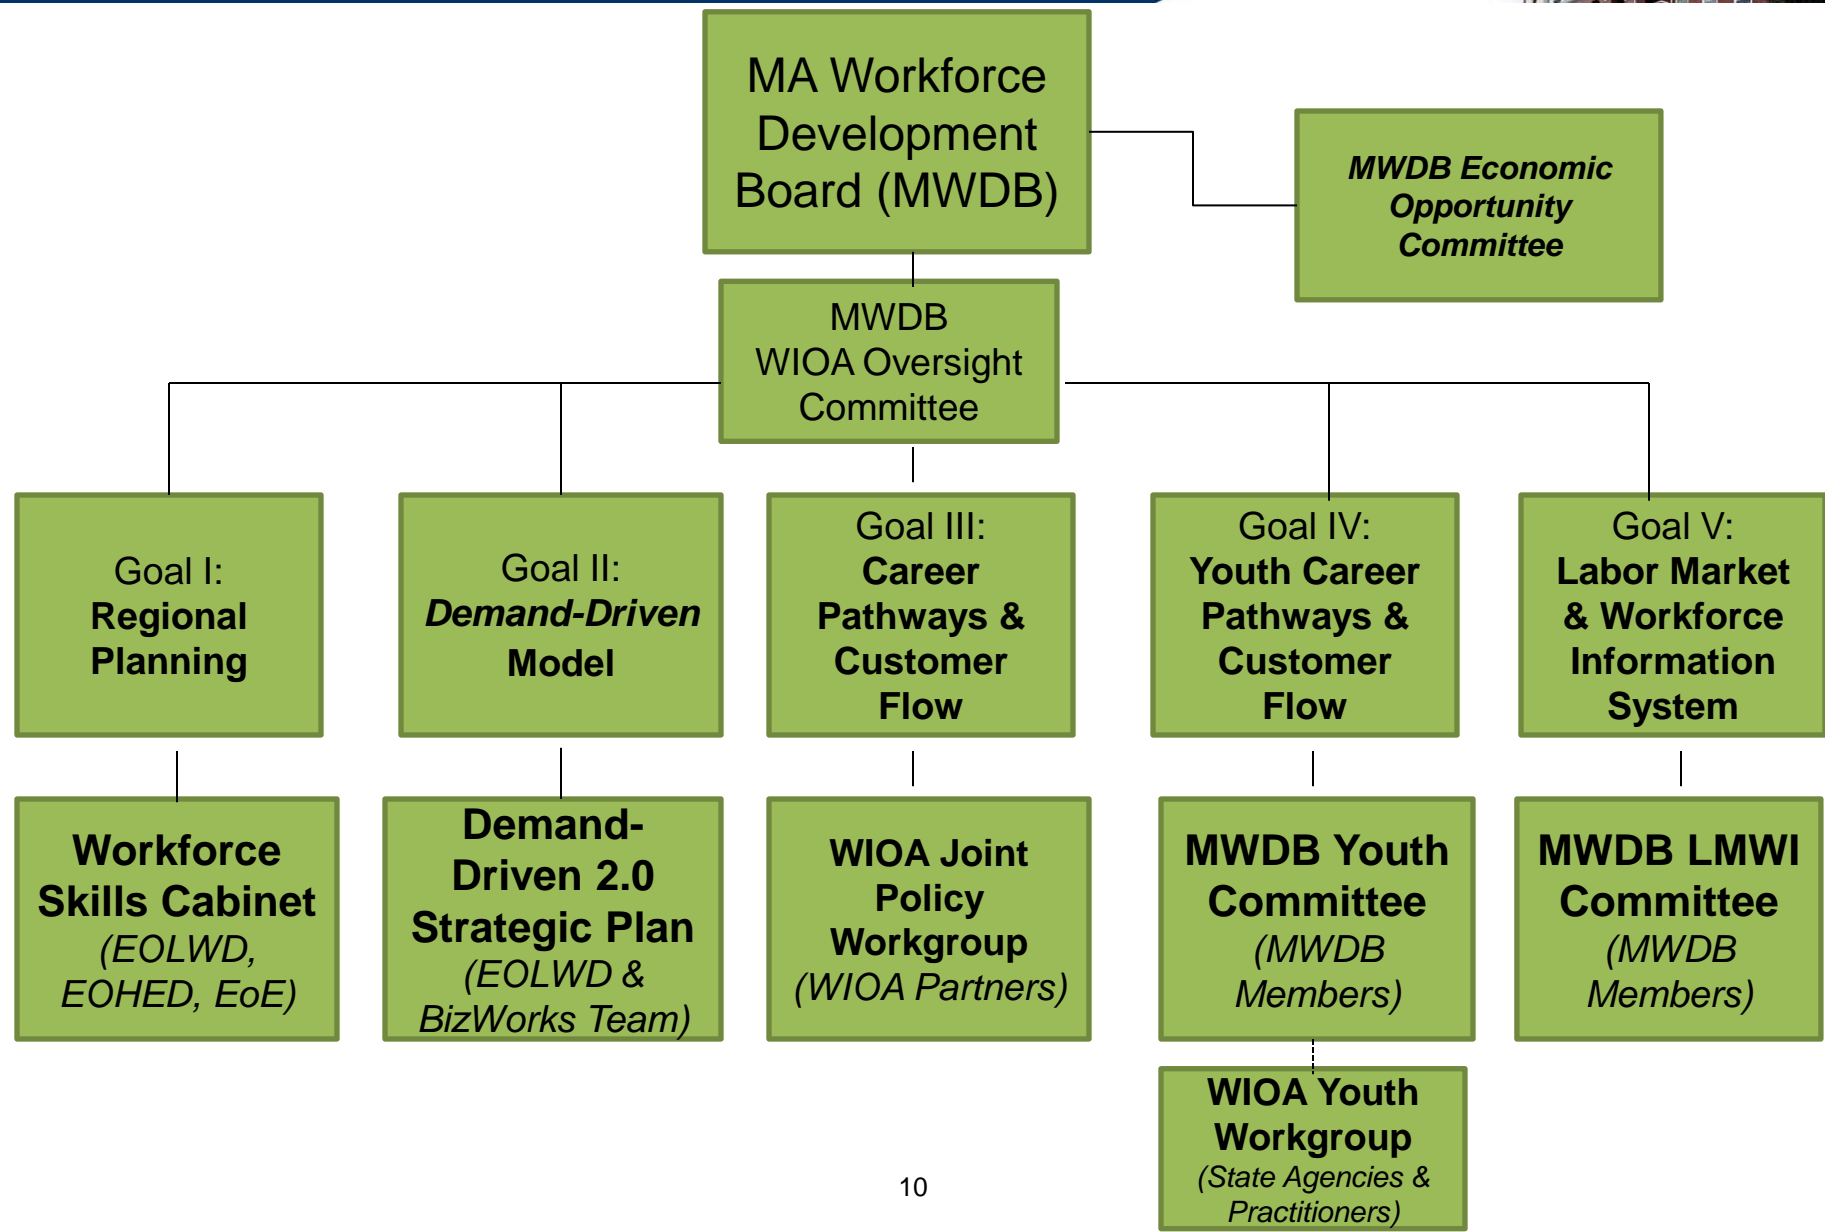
MA Workforce Development Board (MWDB)

MWDB Economic Opportunity Committee

MWDB WIOA Oversight Committee

Goal I: Regional Planning

Goal II: Demand-Driven Model

Goal III: Career Pathways & Customer Flow

Goal IV: Youth Career Pathways & Customer Flow

Goal V: Labor Market & Workforce Information System

Workforce Skills Cabinet (EOLWD, EOHED, EoE)

Demand-Driven 2.0 Strategic Plan (EOLWD & BizWorks Team)

WIOA Joint Policy Workgroup (WIOA Partners)

MWDB Youth Committee (MWDB Members)

MWDB LMWI Committee (MWDB Members)

WIOA Youth Workgroup (State Agencies & Practitioners)

10